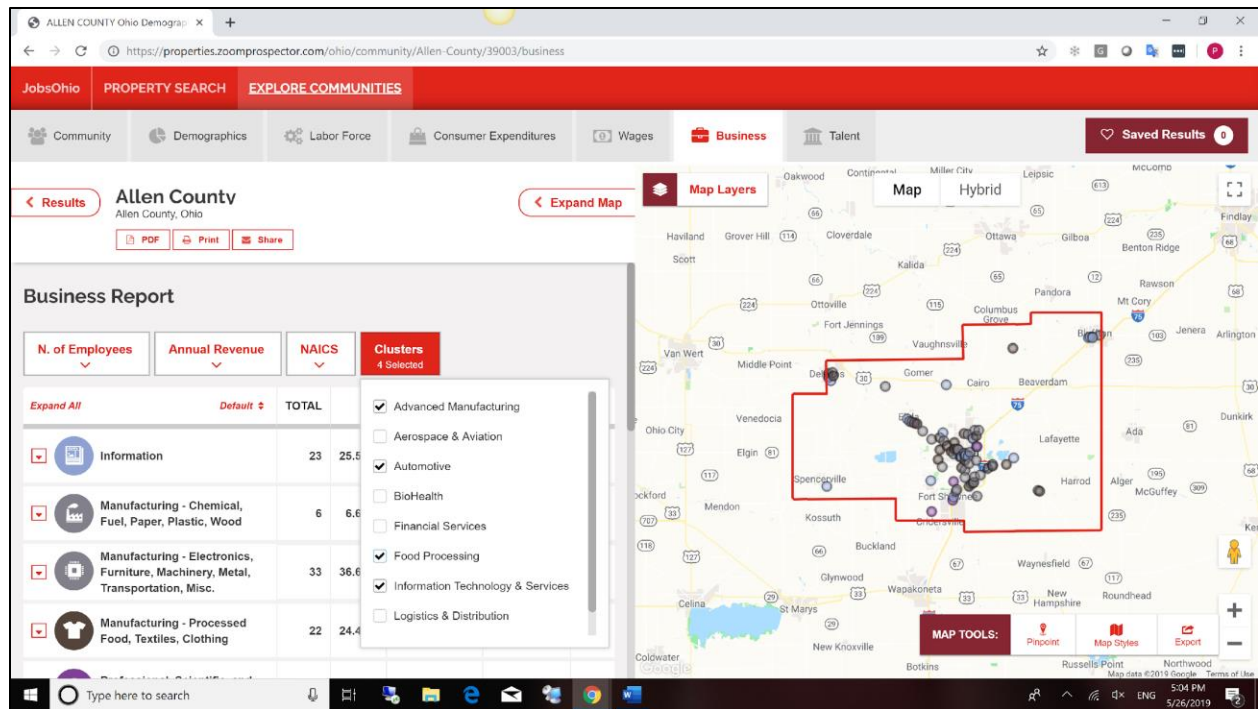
ALLEN COUNTY Ohio Demograp ×
+
https://properties.zoomprospector.com/ohio/community/Allen-County/39003/business

JobsOhio PROPERTY SEARCH EXPLORE COMMUNITIES

Community Demographics Labor Force Consumer Expenditures Wages Business Talent Saved Results 0

< Results
Allen County
Allen County, Ohio
PDF Print Share
< Expand Map

Business Report

N. of Employees | Annual Revenue | NAICS | Clusters 4 Selected

Expand All Default ⇕ TOTAL

Information 23 25.5
Manufacturing - Chemical, Fuel, Paper, Plastic, Wood 6 6.6
Manufacturing - Electronics, Furniture, Machinery, Metal, Transportation, Misc. 33 36.6
Manufacturing - Processed Food, Textiles, Clothing 22 24.4

Advanced Manufacturing
Aerospace & Aviation
Automotive
BioHealth
Financial Services
Food Processing
Information Technology & Services
Logistics & Distribution

Map Layers
Map Hybrid
Oakwood Continental Miller City Leipsic McComb Findlay Haviland Grover Hill Cloverdale Ottawa Gilboa Benton Ridge Scott Kalida Pandora Rawson Mt Cory Ottoville Columbus Grove Fort Jennings Bluffton Jenera Arlington Van Wert Vaughnsville Middle Point Delphos Gomer Cairo Beaverdam Venedocia Dunkirk Ohio City Elida Lafayette Ada Elgin Harrod Alger McGuffey Spencerville Mendon Fort Shawnee Kossuth Cridersville Buckland Waynesfield Glynwood Wapakoneta New Hampshire Roundhead Celina St Marys New Knoxville Botkins Russells Point Northwood Colowater
(613) (224) (235) (65) (114) (66) (115) (12) (68) (189) (30) (81) (117) (195) (309) (33) (707) (118) (127) (67) (29) (103)

MAP TOOLS: Pinpoint Map Styles Export
Map data ©2019 Google Terms of Use

Type here to search
ENG 5:04 PM 5/26/2019